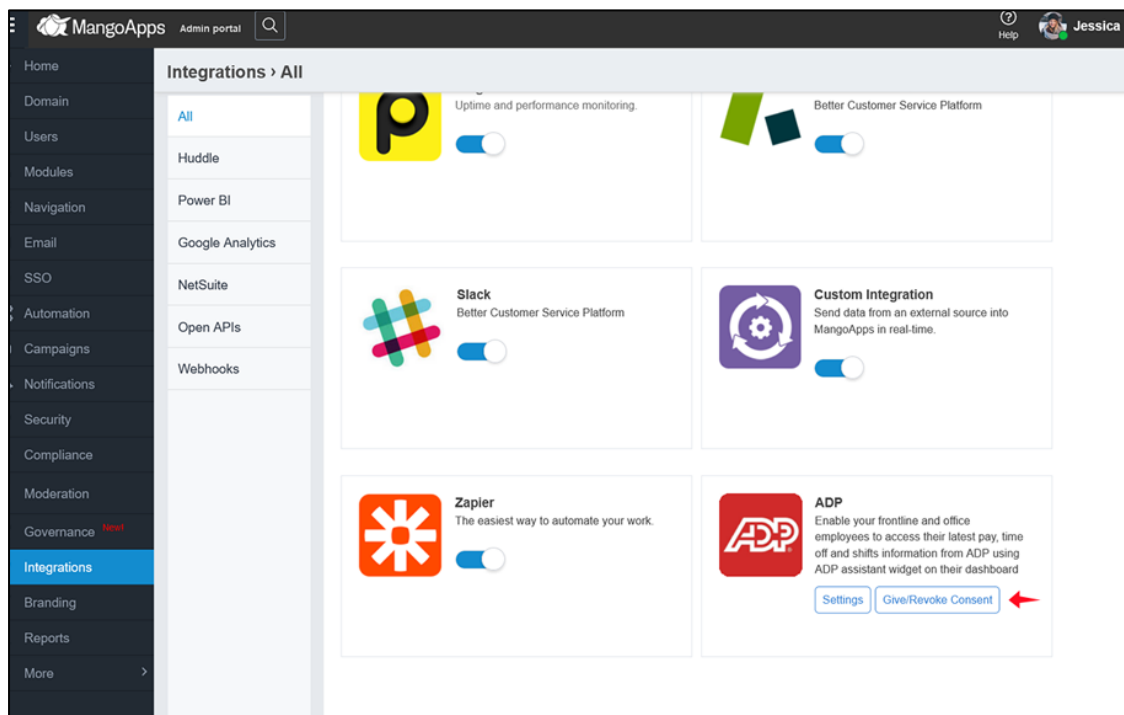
MangoApps Admin portal

Help Jessica

Home
Domain
Users
Modules
Navigation
Email
SSO
Automation
Campaigns
Notifications
Security
Compliance
Moderation
Governance New!
Integrations
Branding
Reports
More

Integrations › All

All
Huddle
Power BI
Google Analytics
NetSuite
Open APIs
Webhooks

Uptime and performance monitoring.

Better Customer Service Platform

Slack
Better Customer Service Platform

Custom Integration
Send data from an external source into MangoApps in real-time.

Zapier
The easiest way to automate your work.

ADP
Enable your frontline and office employees to access their latest pay, time off and shifts information from ADP using ADP assistant widget on their dashboard

Settings Give/Revoke Consent